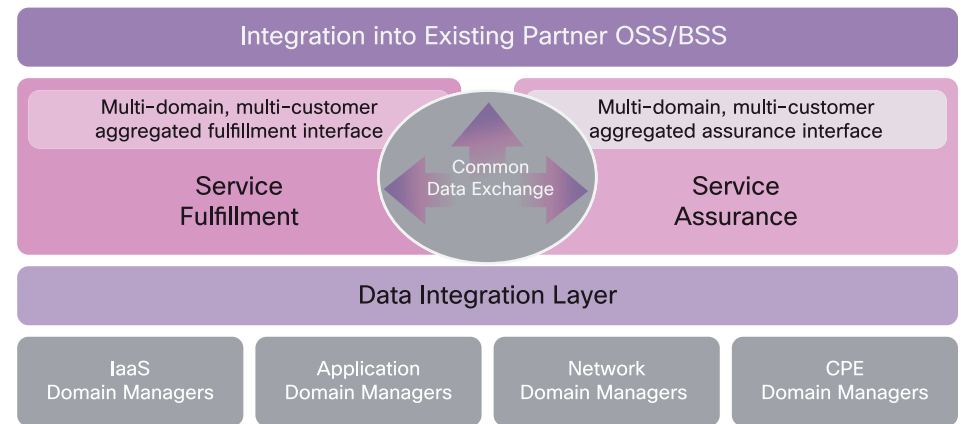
Integration into Existing Partner OSS/BSS

Multi-domain, multi-customer aggregated fulfillment interface

Service Fulfillment

Common Data Exchange

Multi-domain, multi-customer aggregated assurance interface

Service Assurance

Data Integration Layer

IaaS Domain Managers

Application Domain Managers

Network Domain Managers

CPE Domain Managers